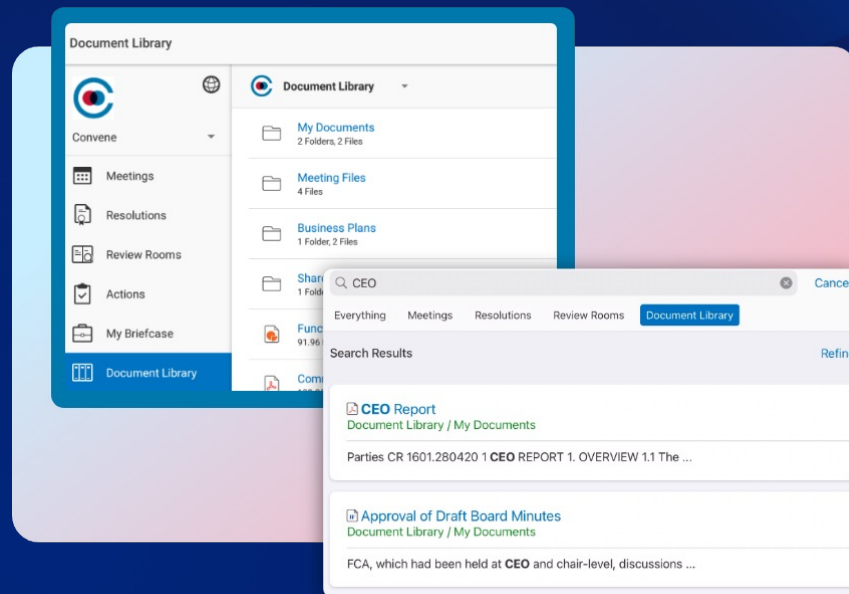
Document Library

Convene

Meetings

Resolutions

Review Rooms

Actions

My Briefcase

Document Library

Document Library

My Documents
2 Folders, 2 Files

Meeting Files
4 Files

Business Plans
1 Folder, 2 Files

Shar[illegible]
1 Fol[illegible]

Func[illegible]
91.96 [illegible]

Com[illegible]

CEO

Cance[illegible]

Everything | Meetings | Resolutions | Review Rooms | Document Library

Search Results

Refin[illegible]

CEO Report
Document Library / My Documents

Parties CR 1601.280420 1 CEO REPORT 1. OVERVIEW 1.1 The ...

Approval of Draft Board Minutes
Document Library / My Documents

FCA, which had been held at CEO and chair-level, discussions ...